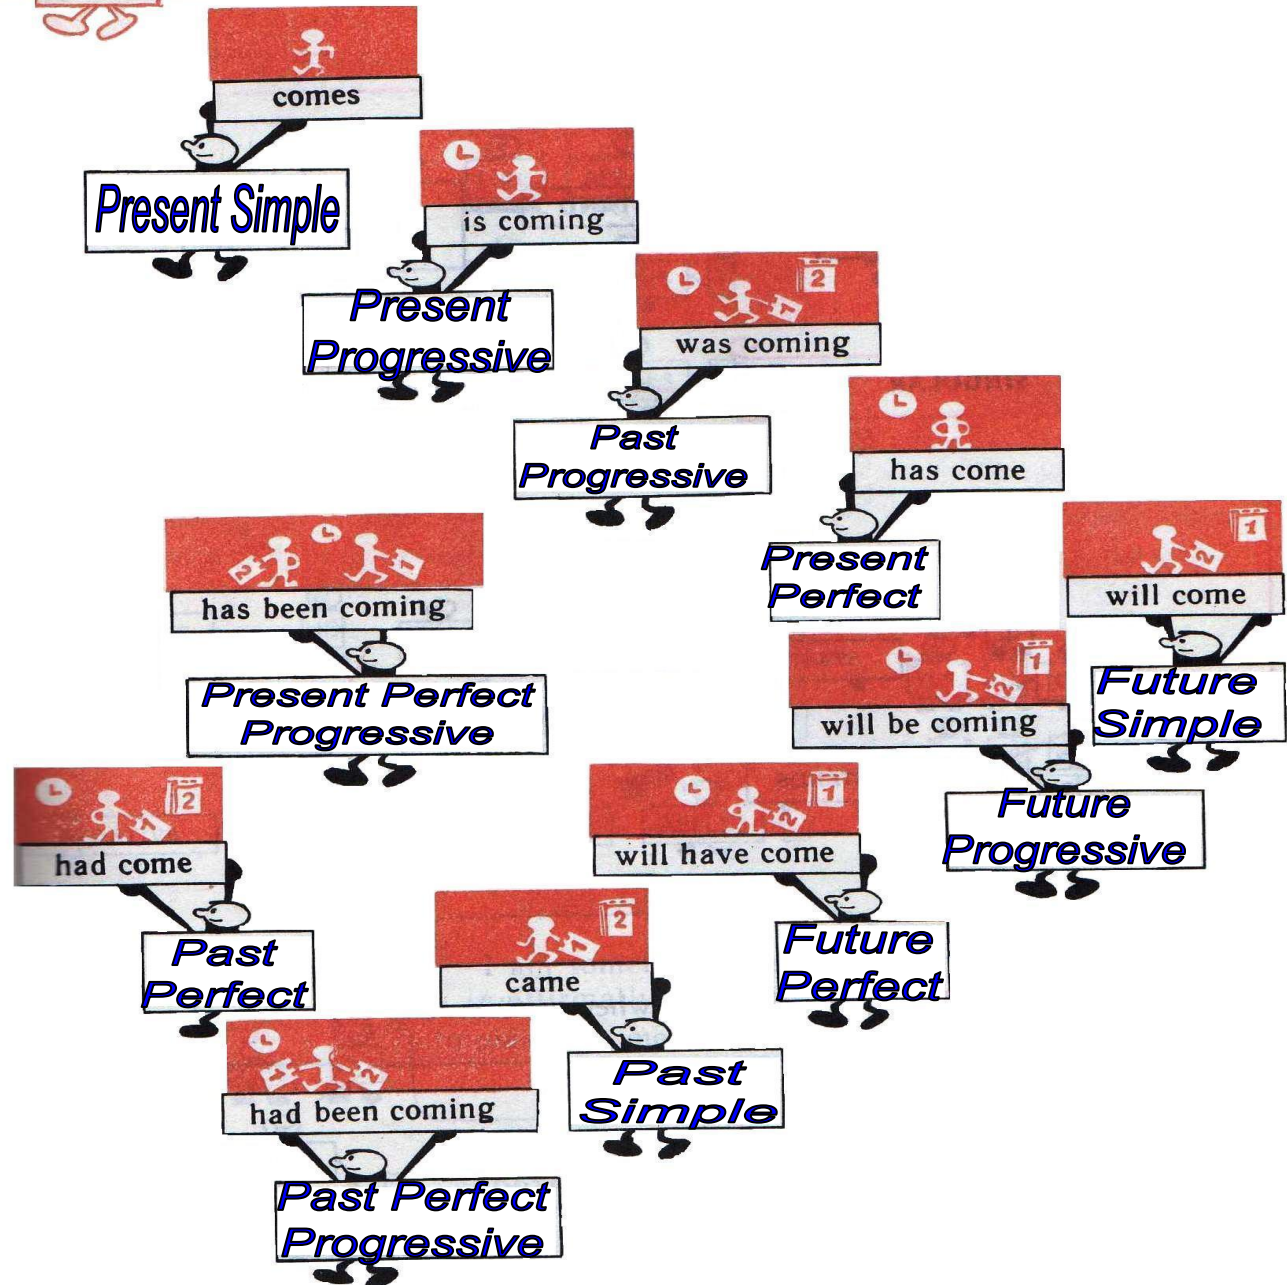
comes

Present Simple

is coming

Present Progressive

2

was coming

Past Progressive

has come

Present Perfect

1

will come

Future Simple

has been coming

Present Perfect Progressive

1

will be coming

Future Progressive

2

had come

Past Perfect

1

will have come

Future Perfect

2

came

Past Simple

had been coming

Past Perfect Progressive